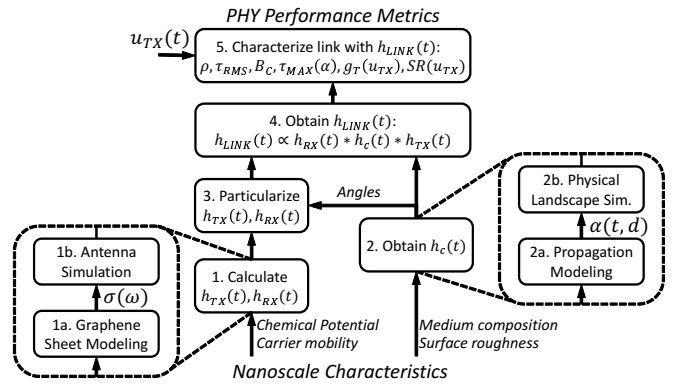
PHY Performance Metrics

$u_{TX}(t)$

5. Characterize link with $h_{LINK}(t)$: $\rho, \tau_{RMS}, B_C, \tau_{MAX}(\alpha), g_T(u_{TX}), SR(u_{TX})$

4. Obtain $h_{LINK}(t)$: $h_{LINK}(t) \propto h_{RX}(t) * h_c(t) * h_{TX}(t)$

3. Particularize $h_{TX}(t), h_{RX}(t)$

Angles

2b. Physical Landscape Sim.

$\alpha(t,d)$

2a. Propagation Modeling

2. Obtain $h_c(t)$

1b. Antenna Simulation

$\sigma(\omega)$

1a. Graphene Sheet Modeling

1. Calculate $h_{TX}(t), h_{RX}(t)$

Chemical Potential
Carrier mobility

Medium composition
Surface roughness

Nanoscale Characteristics